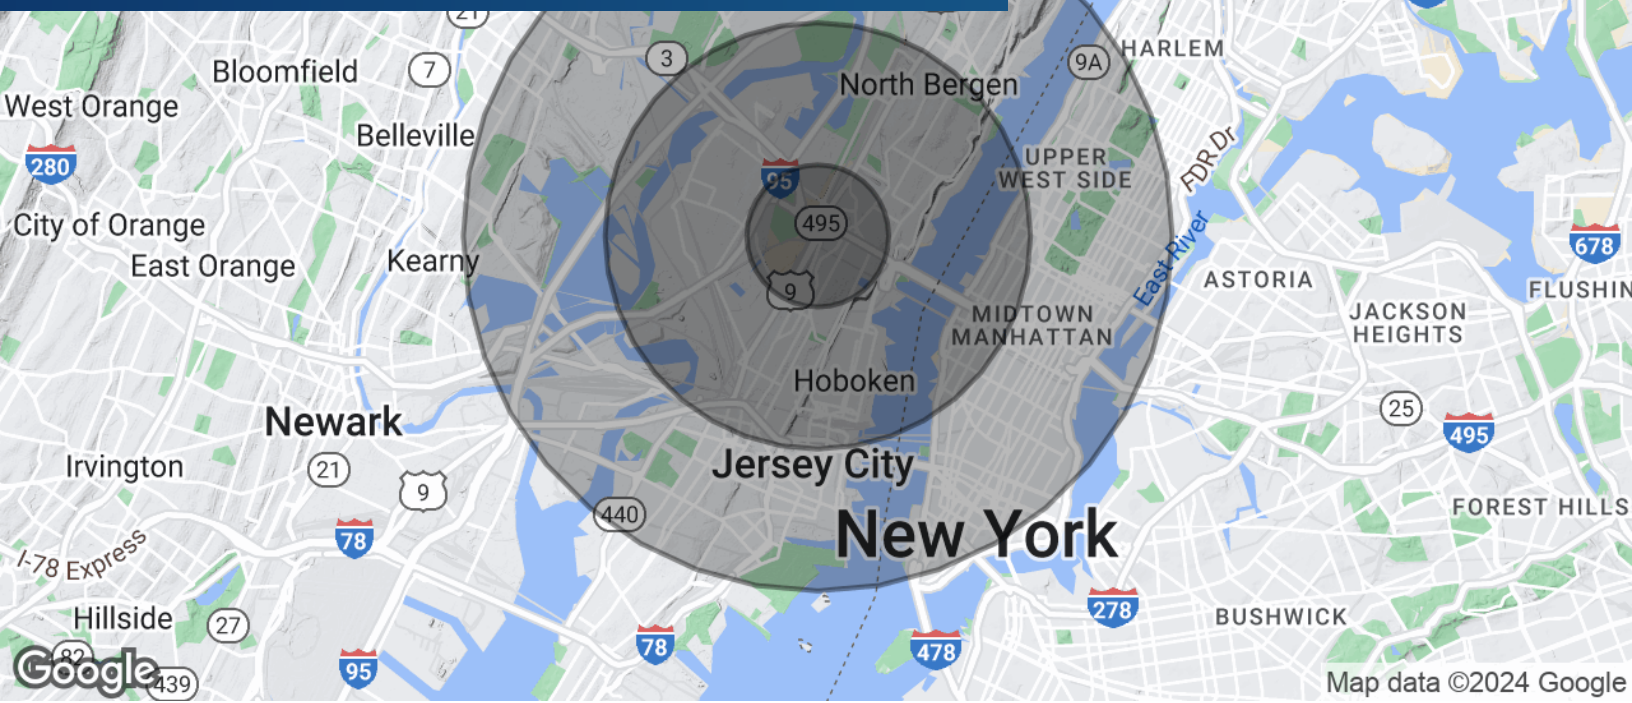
21
3
7
9A
HARLEM
Bloomfield
North Bergen
West Orange
Belleville
FDR Dr
280
UPPER WEST SIDE
95
City of Orange
495
East River
678
East Orange
Kearny
ASTORIA
FLUSHIN
9
JACKSON HEIGHTS
MIDTOWN MANHATTAN
Hoboken
25
Newark
495
Irvington
21
Jersey City
9
FOREST HILLS
440
New York
I-78 Express
78
278
BUSHWICK
Hillside
27
78
82
478
Google
95
439
Map data ©2024 Google